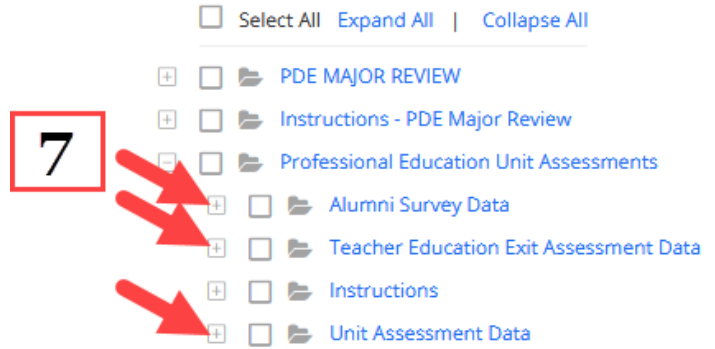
Select All Expand All | Collapse All

PDE MAJOR REVIEW

Instructions - PDE Major Review

7

Professional Education Unit Assessments

Alumni Survey Data

Teacher Education Exit Assessment Data

Instructions

Unit Assessment Data